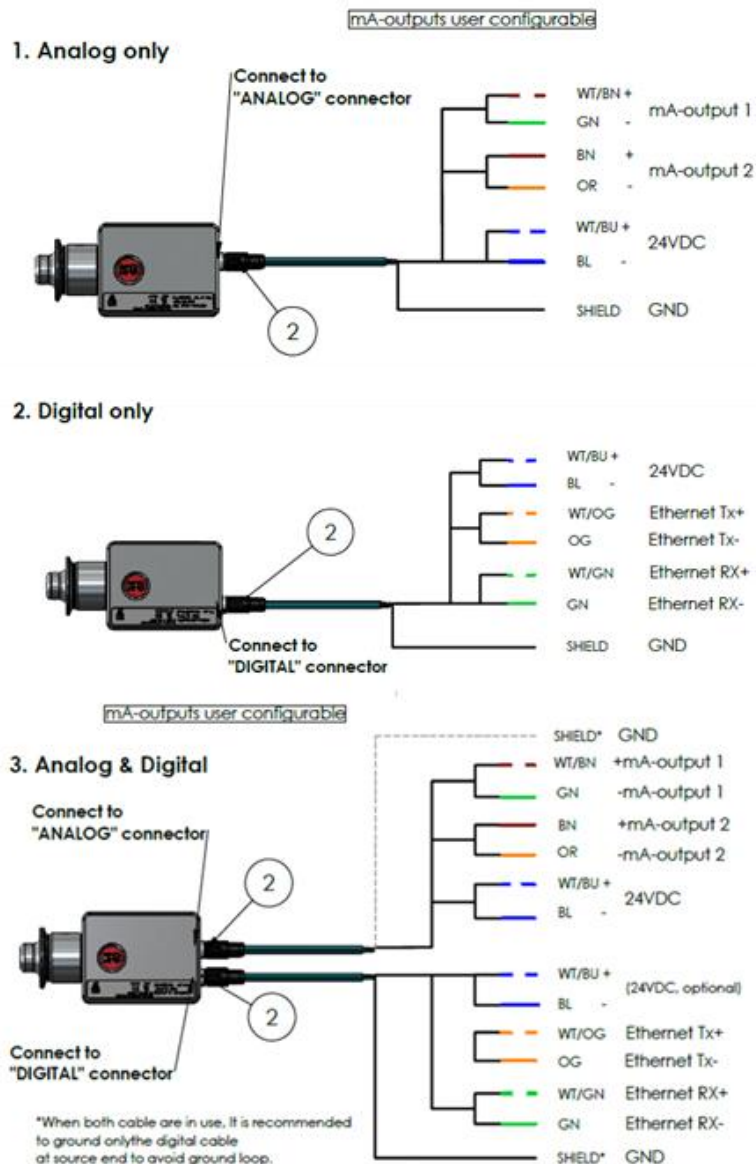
mA-outputs user configurable

1. Analog only

Connect to "ANALOG" connector

2

WT/BN + mA-output 1
GN -
BN + mA-output 2
OR -
WT/BU + 24VDC
BL -
SHIELD GND

2. Digital only

2

Connect to "DIGITAL" connector

WT/BU + 24VDC
BL -
WT/OG Ethernet Tx+
OG Ethernet Tx-
WT/GN Ethernet RX+
GN Ethernet RX-
SHIELD GND

mA-outputs user configurable

3. Analog & Digital

Connect to "ANALOG" connector

2

2

Connect to "DIGITAL" connector

SHIELD* GND
WT/BN +mA-output 1
GN -mA-output 1
BN +mA-output 2
OR -mA-output 2
WT/BU + 24VDC
BL -
WT/BU + (24VDC, optional)
BL -
WT/OG Ethernet Tx+
OG Ethernet Tx-
WT/GN Ethernet RX+
GN Ethernet RX-
SHIELD* GND

*When both cable are in use, It is recommended to ground onlythe digital cable at source end to avoid ground loop.